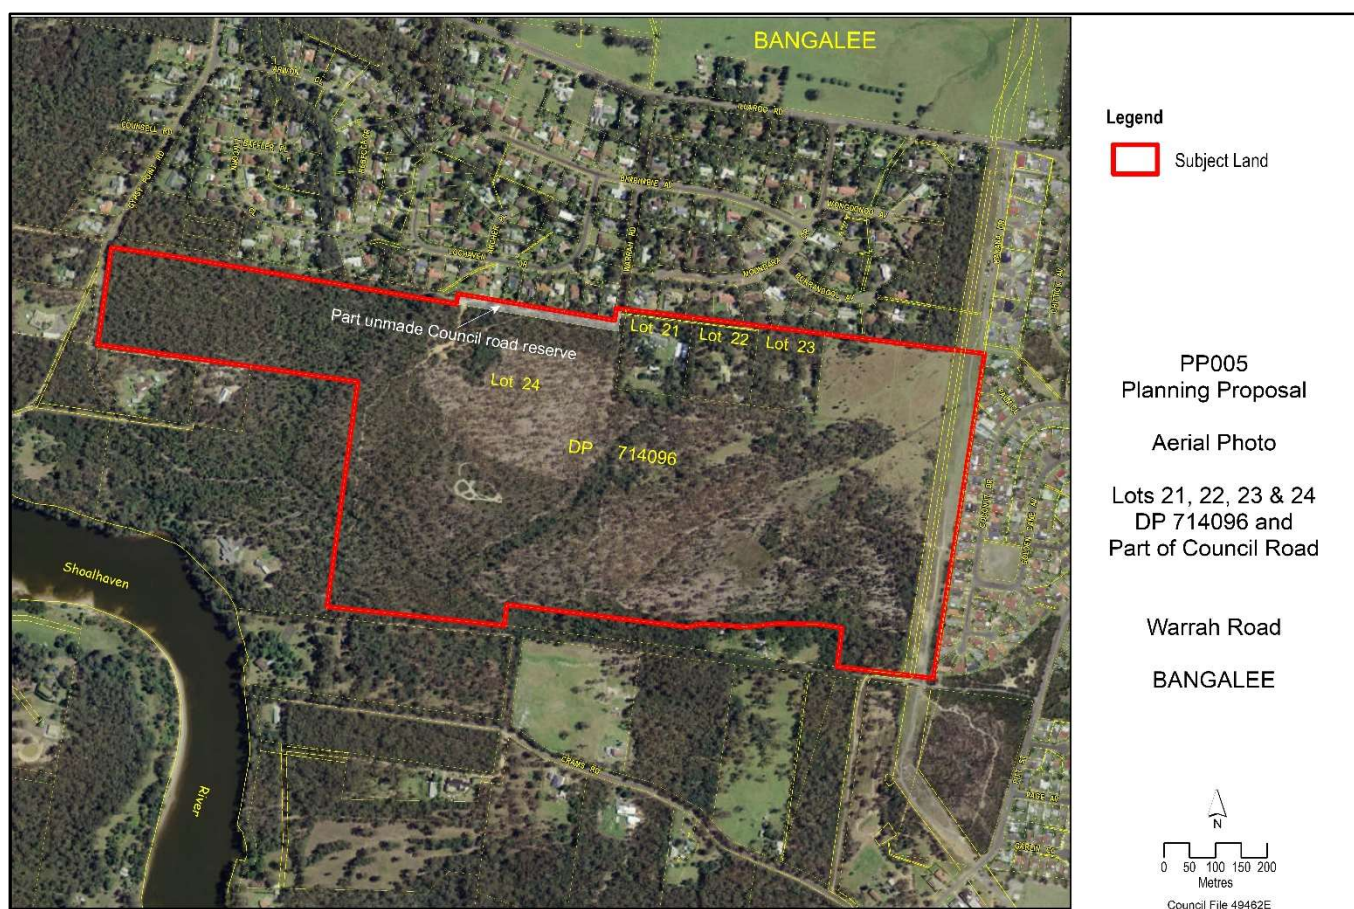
BANGALEE

COUNSELL RD

CROAKER RD

Part unmade Council road reserve

Lot 21 Lot 22 Lot 23

Lot 24

DP 714096

Shoalhaven

River

CRAMS RD

Legend

Subject Land

PP005
Planning Proposal

Aerial Photo

Lots 21, 22, 23 & 24
DP 714096 and
Part of Council Road

Warrah Road

BANGALEE

N

0 50 100 150 200
Metres

Council File 49462E